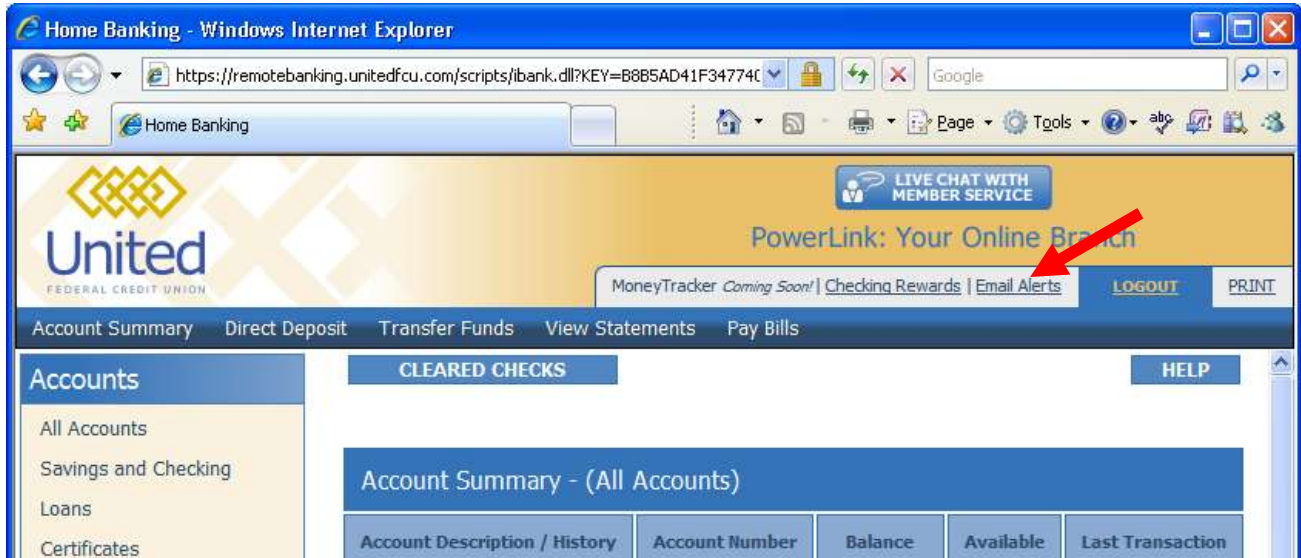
Home Banking - Windows Internet Explorer

https://remotebanking.unitedfcu.com/scripts/ibank.dll?KEY=B8B5AD41F34774C

Google

Home Banking

Page Tools

United
FEDERAL CREDIT UNION

LIVE CHAT WITH MEMBER SERVICE

PowerLink: Your Online Branch

MoneyTracker Coming Soon! | Checking Rewards | Email Alerts

LOGOUT

PRINT

Account Summary Direct Deposit Transfer Funds View Statements Pay Bills

Accounts

All Accounts

Savings and Checking

Loans

Certificates

CLEARED CHECKS

HELP

Account Summary - (All Accounts)

| Account Description / History | Account Number | Balance | Available | Last Transaction |
|---|---|---|---|---|